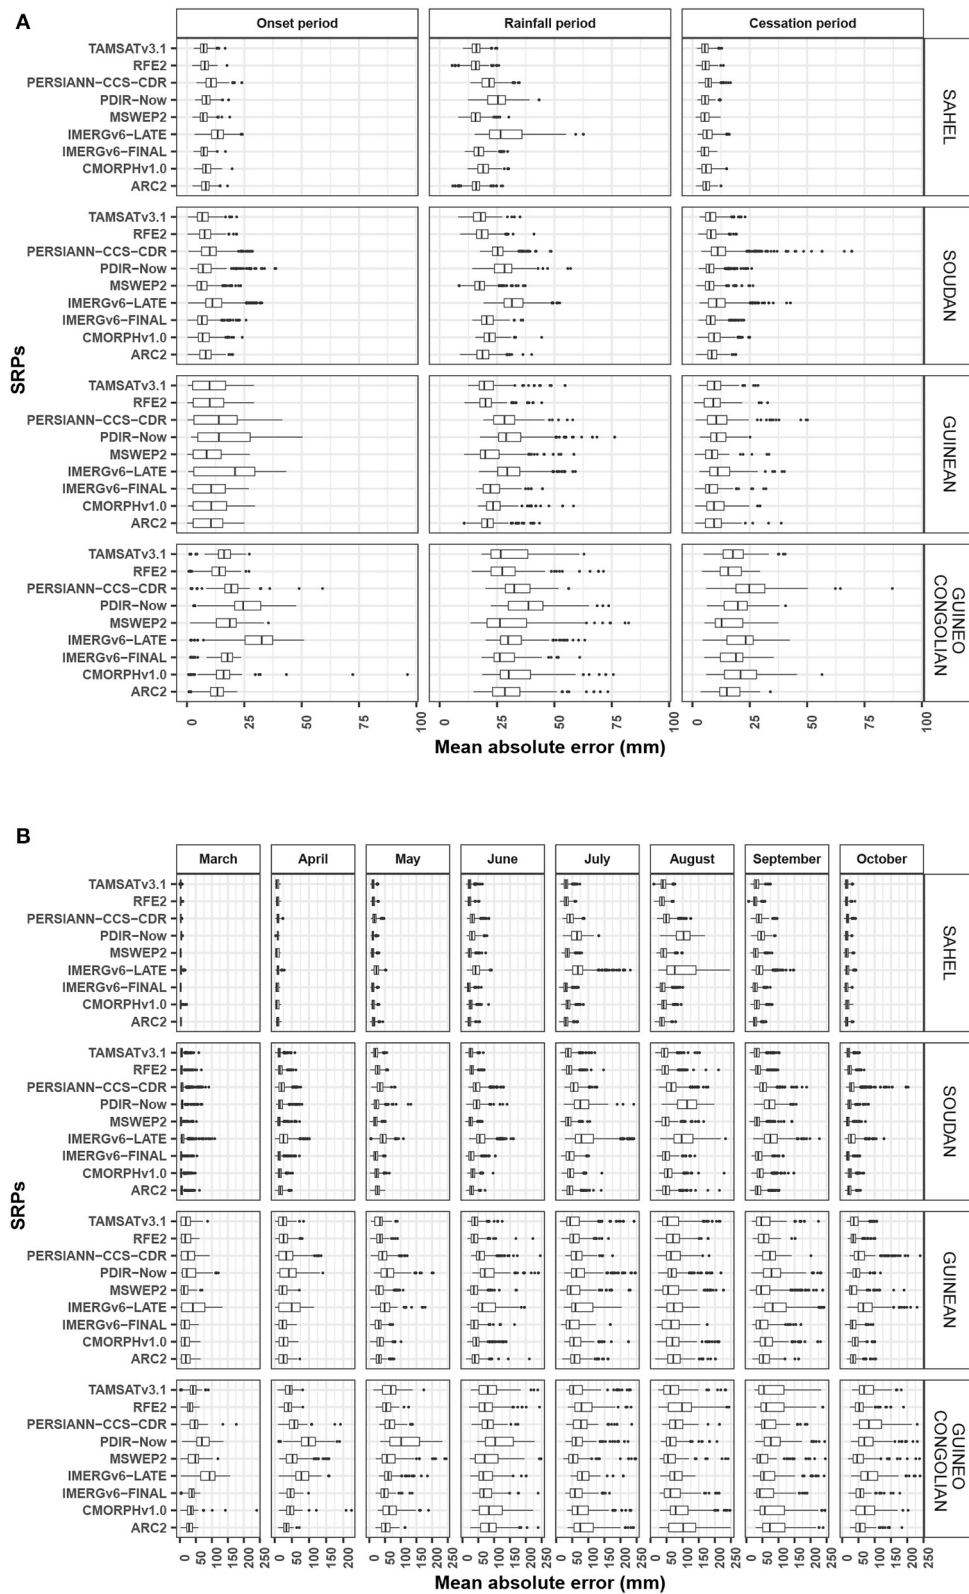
A

Onset period | Rainfall period | Cessation period

TAMSATv3.1
RFE2
PERSIANN−CCS−CDR
PDIR−Now
MSWEP2
IMERGv6−LATE
IMERGv6−FINAL
CMORPHv1.0
ARC2

SAHEL

SOUDAN

GUINEAN

GUINEO CONGOLIAN

SRPs

0 25 50 75 100 0 25 50 75 100 0 25 50 75 100

Mean absolute error (mm)

B

March | April | May | June | July | August | September | October

TAMSATv3.1
RFE2
PERSIANN−CCS−CDR
PDIR−Now
MSWEP2
IMERGv6−LATE
IMERGv6−FINAL
CMORPHv1.0
ARC2

SAHEL

SOUDAN

GUINEAN

GUINEO CONGOLIAN

SRPs

0 50 100 150 200 250 0 50 100 150 200 250 0 50 100 150 200 250 0 50 100 150 200 250 0 50 100 150 200 250 0 50 100 150 200 250 0 50 100 150 200 250 0 50 100 150 200 250

Mean absolute error (mm)